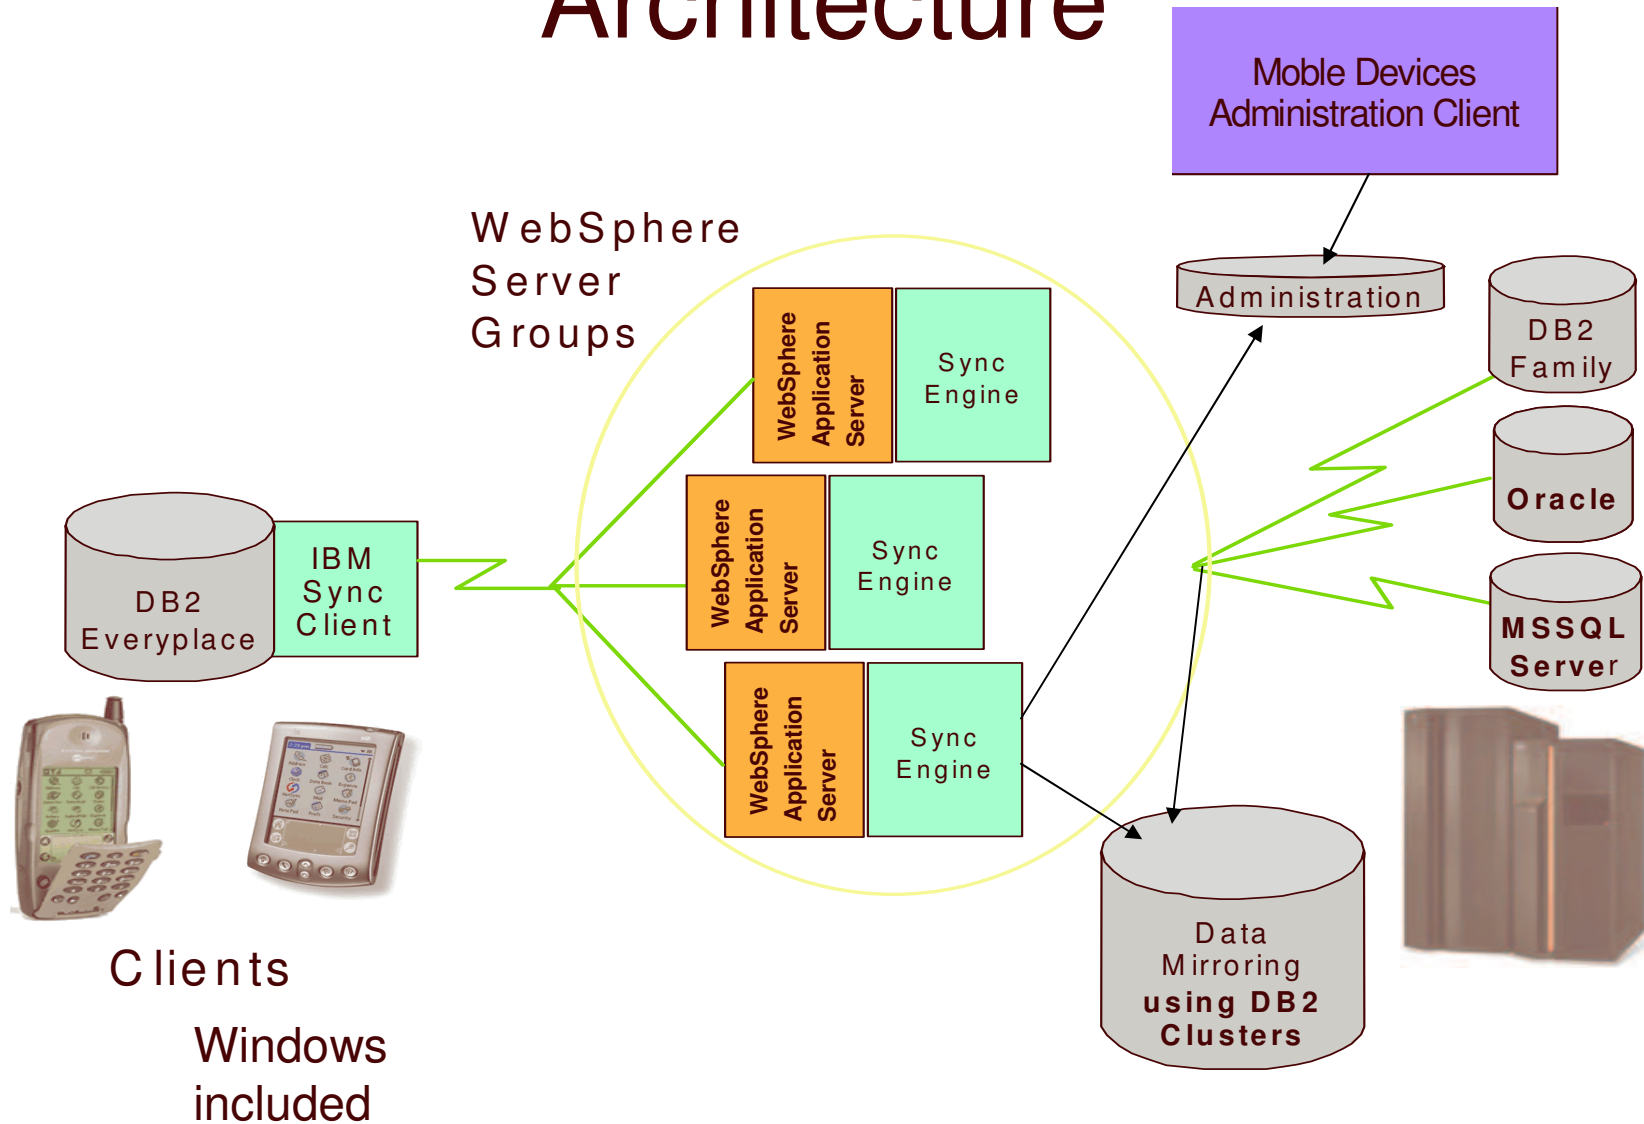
Architecture

Moble Devices Administration Client

WebSphere Server Groups

Administration

DB2 Family

Oracle

MSSQL Server

WebSphere Application Server

Sync Engine

WebSphere Application Server

Sync Engine

WebSphere Application Server

Sync Engine

DB2 Everyplace

IBM Sync Client

Data Mirroring using DB2 Clusters

Clients

Windows included